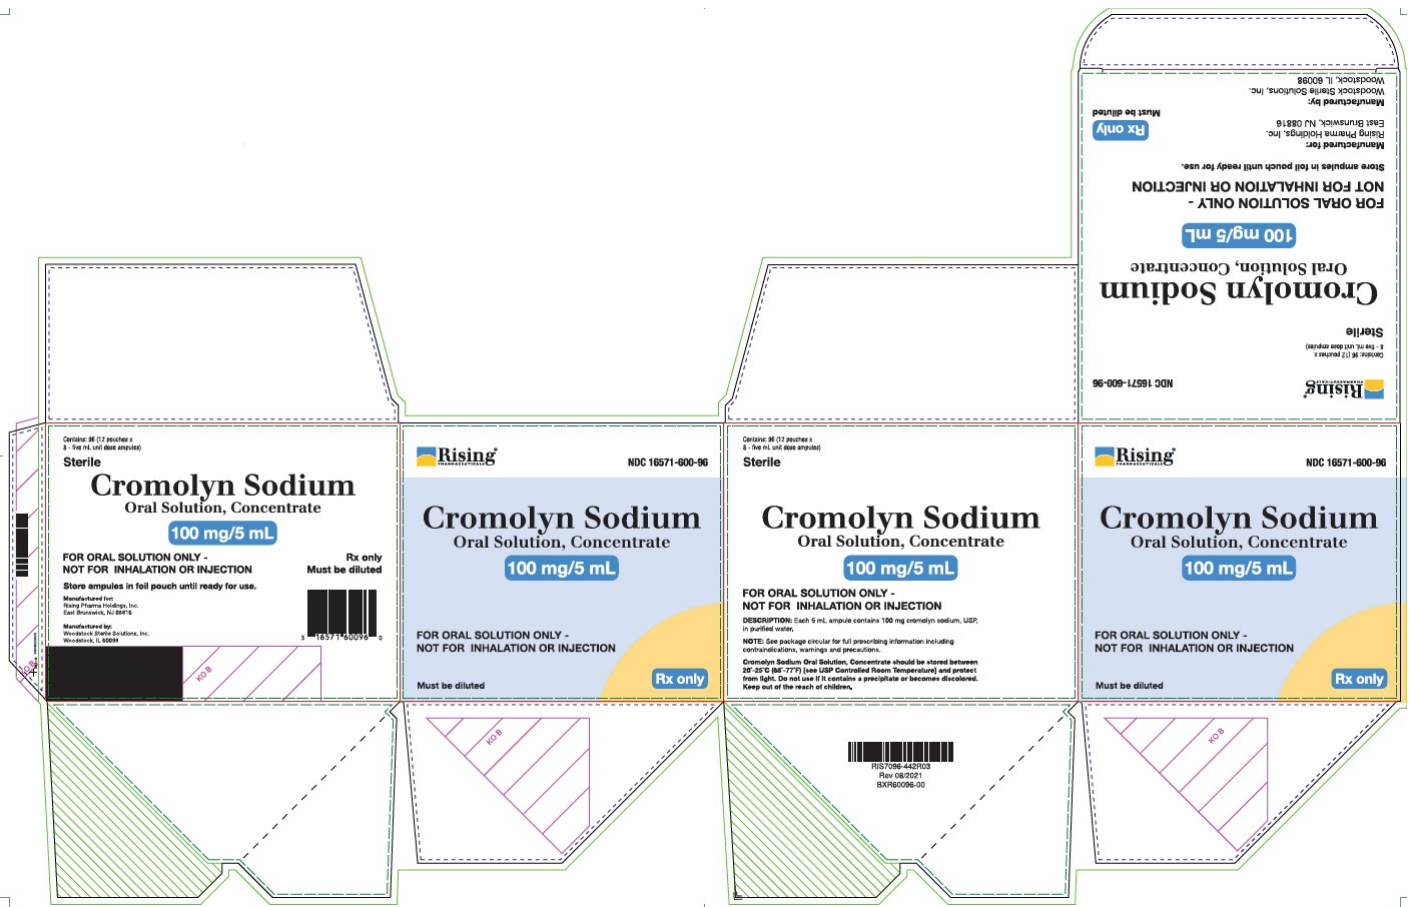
Rising PHARMACEUTICALS
NDC 16571-600-96

Contains: 96 (12 pouches x 8 - five mL unit dose ampules)
Sterile
Cromolyn Sodium
Oral Solution, Concentrate
100 mg/5 mL
FOR ORAL SOLUTION ONLY - NOT FOR INHALATION OR INJECTION
Store ampules in foil pouch until ready for use.
Manufactured for:
Rising Pharma Holdings, Inc.
East Brunswick, NJ 08816
Rx only
Must be diluted
Manufactured by:
Woodstock Sterile Solutions, Inc.
Woodstock, IL 60098

Contains: 96 (12 pouches x 8 - five mL unit dose ampules)
Sterile
Cromolyn Sodium
Oral Solution, Concentrate
100 mg/5 mL
FOR ORAL SOLUTION ONLY - NOT FOR INHALATION OR INJECTION
Store ampules in foil pouch until ready for use.
Manufactured for:
Rising Pharma Holdings, Inc.
East Brunswick, NJ 08816
Rx only
Must be diluted
Manufactured by:
Woodstock Sterile Solutions, Inc.
Woodstock, IL 60098
3 16571 60096 0
KO B

Rising PHARMACEUTICALS
NDC 16571-600-96
Cromolyn Sodium
Oral Solution, Concentrate
100 mg/5 mL
FOR ORAL SOLUTION ONLY - NOT FOR INHALATION OR INJECTION
Must be diluted
Rx only

Contains: 96 (12 pouches x 8 - five mL unit dose ampules)
Sterile
Cromolyn Sodium
Oral Solution, Concentrate
100 mg/5 mL
FOR ORAL SOLUTION ONLY - NOT FOR INHALATION OR INJECTION
DESCRIPTION: Each 5 mL ampule contains 100 mg cromolyn sodium, USP, in purified water.
NOTE: See package circular for full prescribing information including contraindications, warnings and precautions.
Cromolyn Sodium Oral Solution, Concentrate should be stored between 20°-25°C (68°-77°F) [see USP Controlled Room Temperature] and protect from light. Do not use if it contains a precipitate or becomes discolored. Keep out of the reach of children.

Rising PHARMACEUTICALS
NDC 16571-600-96
Cromolyn Sodium
Oral Solution, Concentrate
100 mg/5 mL
FOR ORAL SOLUTION ONLY - NOT FOR INHALATION OR INJECTION
Must be diluted
Rx only

KO B
KO B
RIS7096-442R03
Rev 08/2021
BXR60096-00
KO B